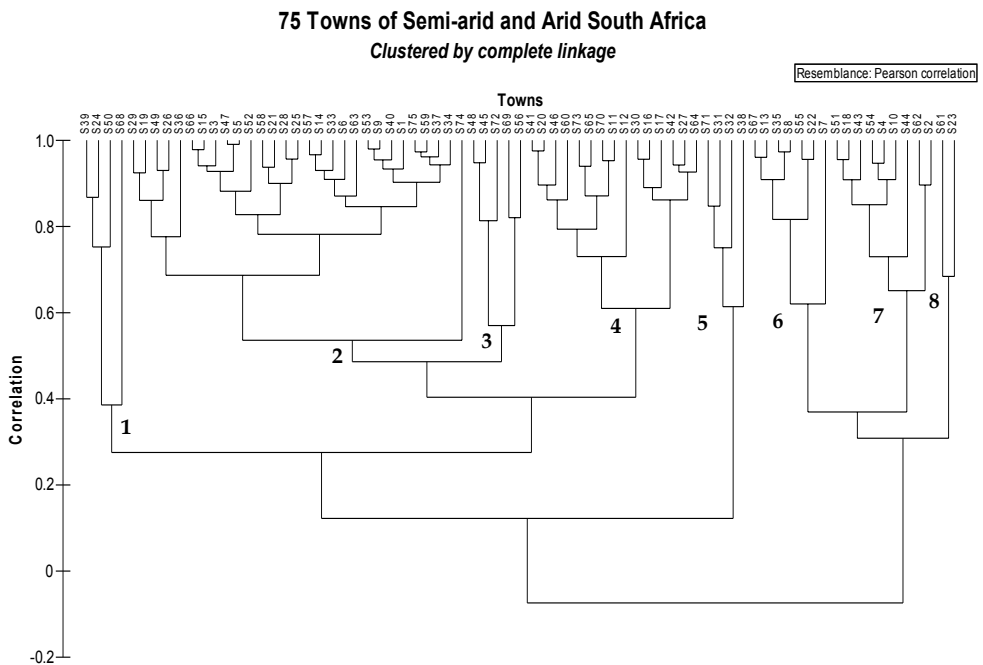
75 Towns of Semi-arid and Arid South Africa
Clustered by complete linkage

Resemblance: Pearson correlation

Towns

S39 S24 S50 S68 S29 S19 S49 S26 S36 S66 S15 S3 S47 S5 S52 S58 S21 S28 S25 S57 S14 S33 S6 S63 S53 S9 S40 S1 S75 S59 S37 S34 S74 S48 S45 S72 S69 S56 S41 S20 S46 S60 S73 S65 S70 S11 S12 S30 S16 S17 S42 S27 S64 S71 S31 S32 S38 S67 S13 S35 S8 S55 S22 S7 S51 S18 S43 S54 S4 S10 S44 S62 S2 S61 S23

Correlation

1.0
0.8
0.6
0.4
0.2
0
-0.2

1
2
3
4
5
6
7
8